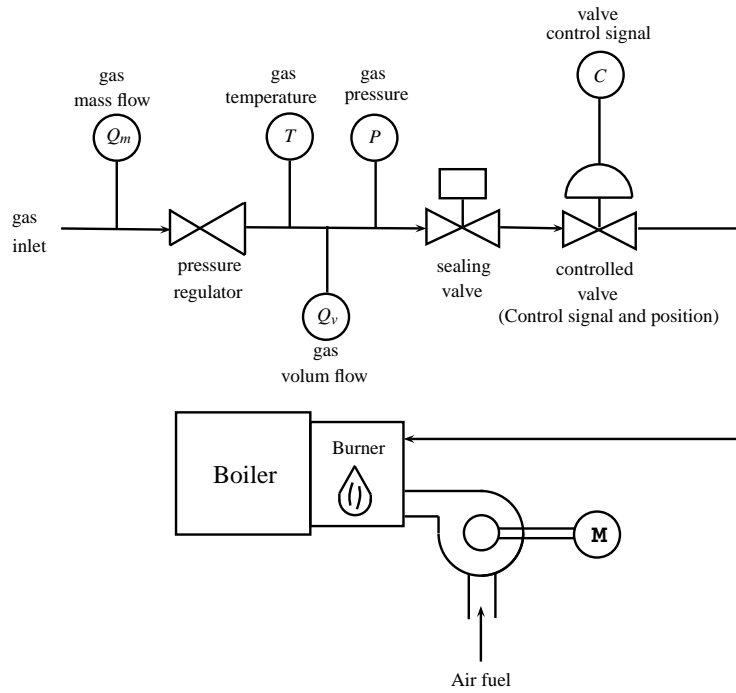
valve
control signal

gas
mass flow

gas
temperature

gas
pressure

$Q_m$

$T$

$P$

$C$

gas
inlet

pressure
regulator

sealing
valve

controlled
valve
(Control signal and position)

$Q_v$

gas
volum flow

Boiler

Burner

M

Air fuel